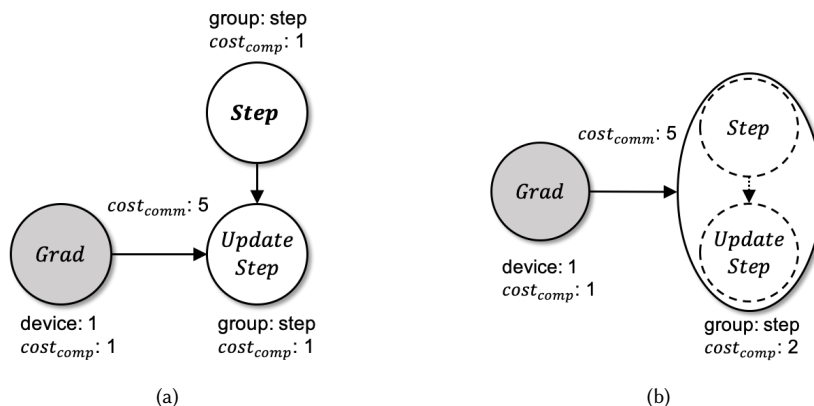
group: step
$cost_{comp}$: 1

*Step*

$cost_{comm}$: 5

*Grad*

*Update Step*

device: 1
$cost_{comp}$: 1

group: step
$cost_{comp}$: 1

(a)

$cost_{comm}$: 5

*Grad*

*Step*

*Update Step*

device: 1
$cost_{comp}$: 1

group: step
$cost_{comp}$: 2

(b)